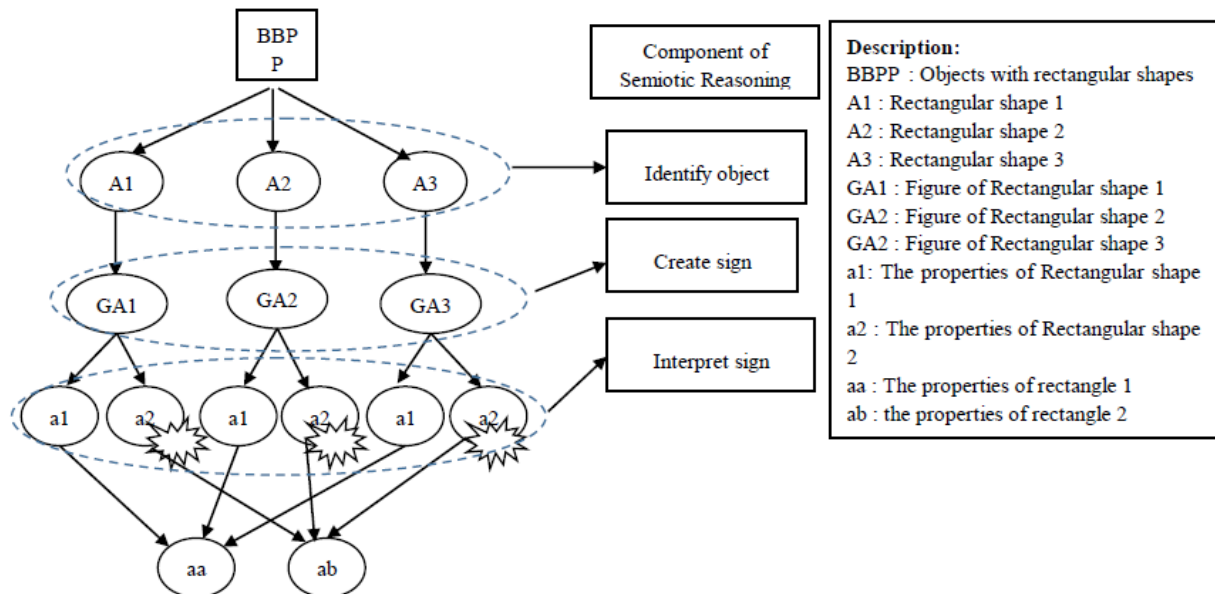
BBPP

A1 A2 A3

GA1 GA2 GA3

a1 a2 a1 a2 a1 a2

aa ab

Component of Semiotic Reasoning

Identify object

Create sign

Interpret sign

Description:
BBPP : Objects with rectangular shapes
A1 : Rectangular shape 1
A2 : Rectangular shape 2
A3 : Rectangular shape 3
GA1 : Figure of Rectangular shape 1
GA2 : Figure of Rectangular shape 2
GA2 : Figure of Rectangular shape 3
a1: The properties of Rectangular shape 1
a2 : The properties of Rectangular shape 2
aa : The properties of rectangle 1
ab : the properties of rectangle 2